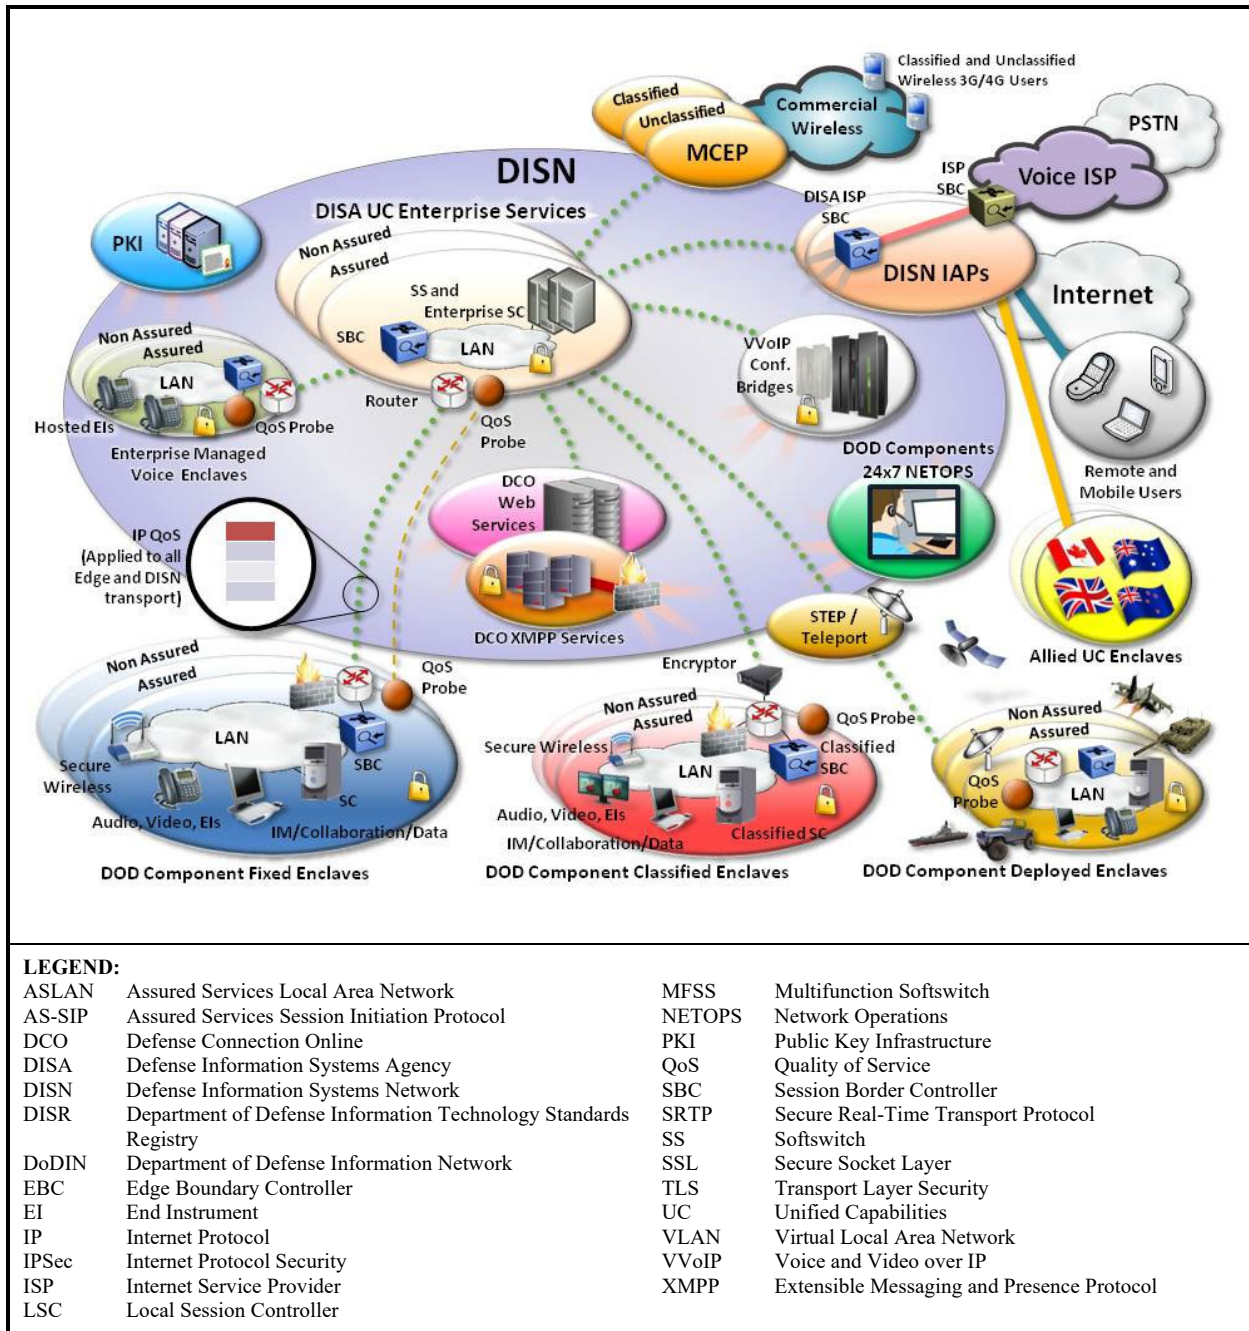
Classified and Unclassified Wireless 3G/4G Users

Classified

Unclassified

MCEP

Commercial Wireless

PSTN

ISP SBC

Voice ISP

DISN

DISA UC Enterprise Services

DISA ISP SBC

DISN IAPs

Internet

PKI

Non Assured

Assured

SS and Enterprise SC

SBC

LAN

Non Assured

Assured

LAN

Router

VVoIP Conf. Bridges

Hosted EIs

QoS Probe

QoS Probe

Enterprise Managed Voice Enclaves

DOD Components 24x7 NETOPS

Remote and Mobile Users

DCO Web Services

IP QoS (Applied to all Edge and DISN transport)

DCO XMPP Services

STEP / Teleport

Allied UC Enclaves

Non Assured

Assured

QoS Probe

Encryptor

LAN

Secure Wireless

SBC

SC

Audio, Video, EIs

IM/Collaboration/Data

Non Assured

Assured

QoS Probe

Secure Wireless

Classified SBC

LAN

Audio, Video, EIs

IM/Collaboration/Data

Classified SC

Non Assured

Assured

QoS Probe

LAN

DOD Component Fixed Enclaves

DOD Component Classified Enclaves

DOD Component Deployed Enclaves

LEGEND:

| | | | |
|---|---|---|---|
| ASLAN | Assured Services Local Area Network | MFSS | Multifunction Softswitch |
| AS-SIP | Assured Services Session Initiation Protocol | NETOPS | Network Operations |
| DCO | Defense Connection Online | PKI | Public Key Infrastructure |
| DISA | Defense Information Systems Agency | QoS | Quality of Service |
| DISN | Defense Information Systems Network | SBC | Session Border Controller |
| DISR | Department of Defense Information Technology Standards Registry | SRTP | Secure Real-Time Transport Protocol |
| | | SS | Softswitch |
| DoDIN | Department of Defense Information Network | SSL | Secure Socket Layer |
| EBC | Edge Boundary Controller | TLS | Transport Layer Security |
| EI | End Instrument | UC | Unified Capabilities |
| IP | Internet Protocol | VLAN | Virtual Local Area Network |
| IPSec | Internet Protocol Security | VVoIP | Voice and Video over IP |
| ISP | Internet Service Provider | XMPP | Extensible Messaging and Presence Protocol |
| LSC | Local Session Controller | | |